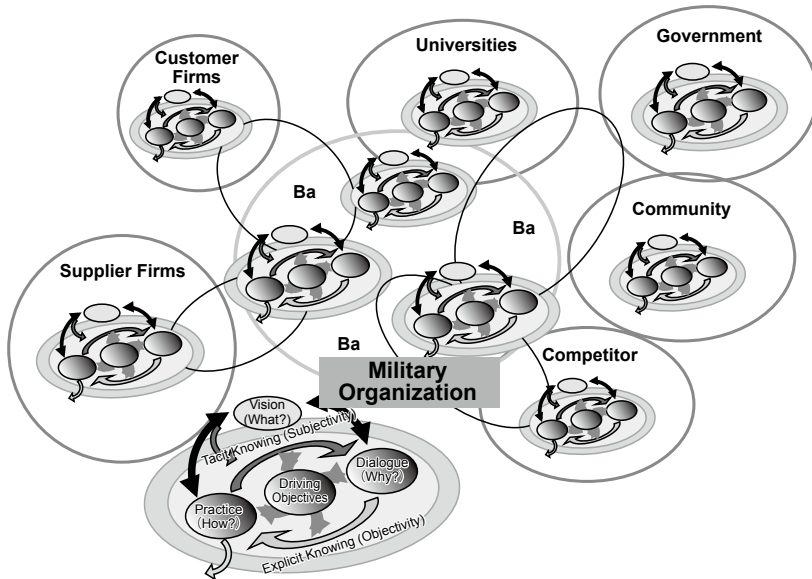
Customer Firms

Universities

Government

Ba

Ba

Community

Supplier Firms

Ba

Military Organization

Competitor

Vision (What?)

Tacit Knowing (Subjectivity)

Dialogue (Why?)

Driving Objectives

Practice (How?)

Explicit Knowing (Objectivity)